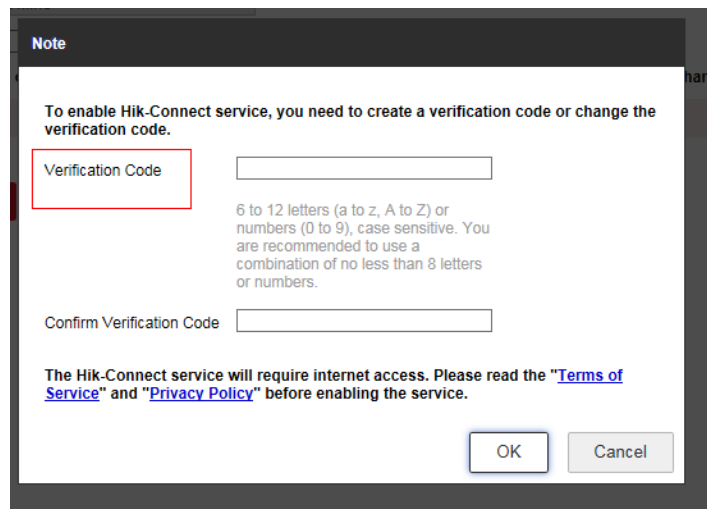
Note

To enable Hik-Connect service, you need to create a verification code or change the verification code.

Verification Code

6 to 12 letters (a to z, A to Z) or numbers (0 to 9), case sensitive. You are recommended to use a combination of no less than 8 letters or numbers.

Confirm Verification Code

The Hik-Connect service will require internet access. Please read the "Terms of Service" and "Privacy Policy" before enabling the service.

OK Cancel